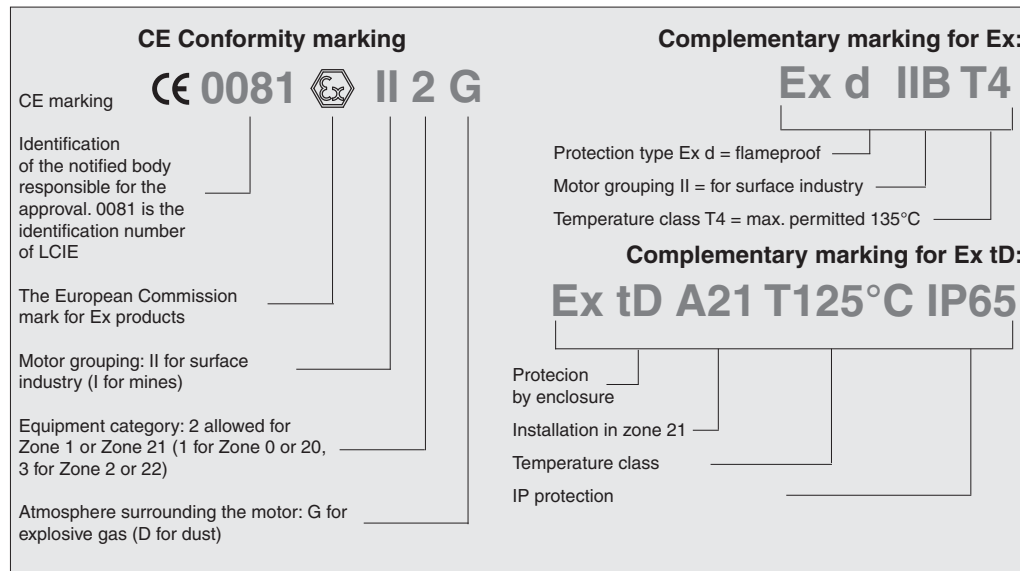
CE Conformity marking

CE marking

CE 0081 Ex II 2 G

Identification of the notified body responsible for the approval. 0081 is the identification number of LCIE

The European Commission mark for Ex products

Motor grouping: II for surface industry (I for mines)

Equipment category: 2 allowed for Zone 1 or Zone 21 (1 for Zone 0 or 20, 3 for Zone 2 or 22)

Atmosphere surrounding the motor: G for explosive gas (D for dust)

Complementary marking for Ex:

Ex d IIB T4

Protection type Ex d = flameproof

Motor grouping II = for surface industry

Temperature class T4 = max. permitted 135°C

Complementary marking for Ex tD:

Ex tD A21 T125°C IP65

Protecion by enclosure

Installation in zone 21

Temperature class

IP protection